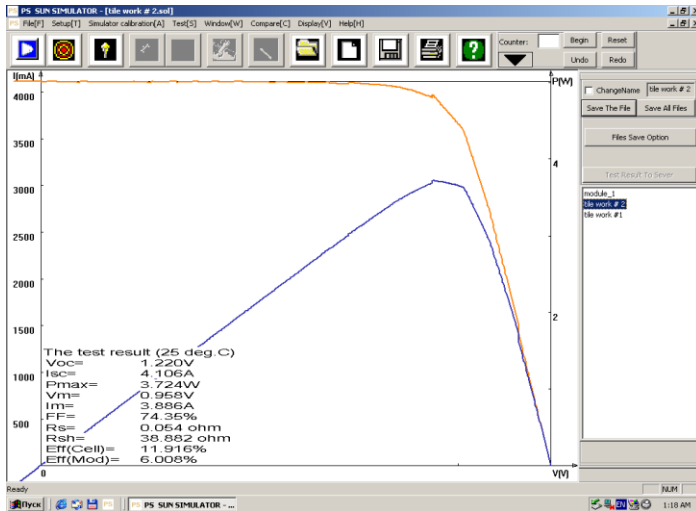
PS SUN SIMULATOR - [tile work # 2.sol]

PS File[F] Setup[T] Simulator calibration[A] Test[S] Window[W] Compare[C] Display[V] Help[H]

Counter: Begin Reset
Undo Redo

I[mA]
4000
3500
3000
2500
2000
1500
1000
500
0

P[W]
4
2

V[V]

The test result (25 deg.C)
Voc= 1.220V
Isc= 4.106A
Pmax= 3.724W
Vm= 0.958V
Im= 3.886A
FF= 74.35%
Rs= 0.054 ohm
Rsh= 38.882 ohm
Eff(Cell)= 11.916%
Eff(Mod)= 6.008%

ChangeName tile work # 2
Save The File Save All Files
Files Save Option
Test Result To Sever

module_1
tile work # 2
tile work #1

Ready
NUM

Пуск
PS SUN SIMULATOR - ...
EN
1:18 AM